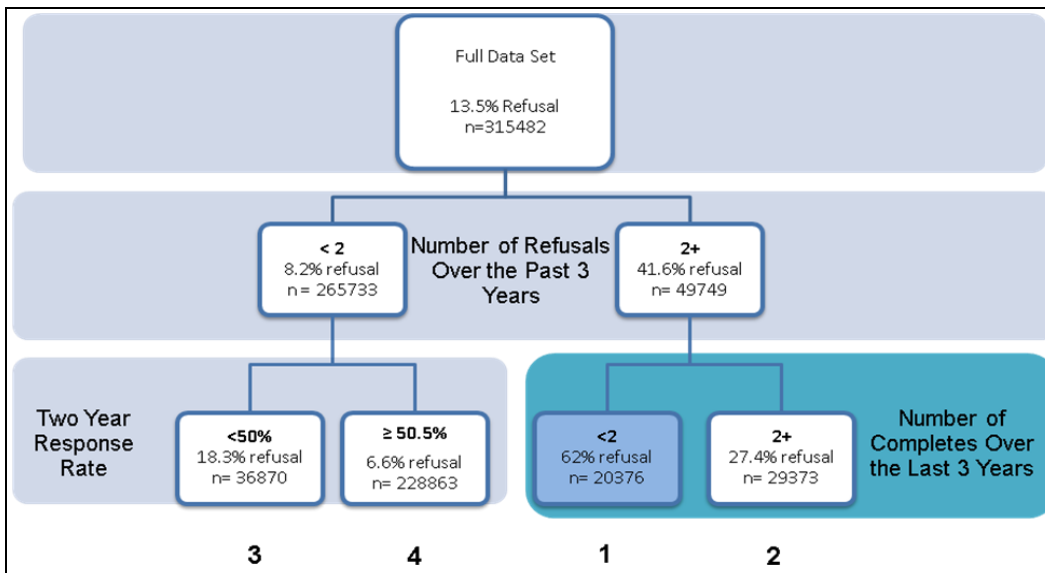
Full Data Set

13.5% Refusal
n=315482

< 2
8.2% refusal
n = 265733

Number of Refusals Over the Past 3 Years

2+
41.6% refusal
n= 49749

Two Year Response Rate

<50%
18.3% refusal
n= 36870

≥ 50.5%
6.6% refusal
n= 228863

<2
62% refusal
n= 20376

2+
27.4% refusal
n= 29373

Number of Completes Over the Last 3 Years

3

4

1

2